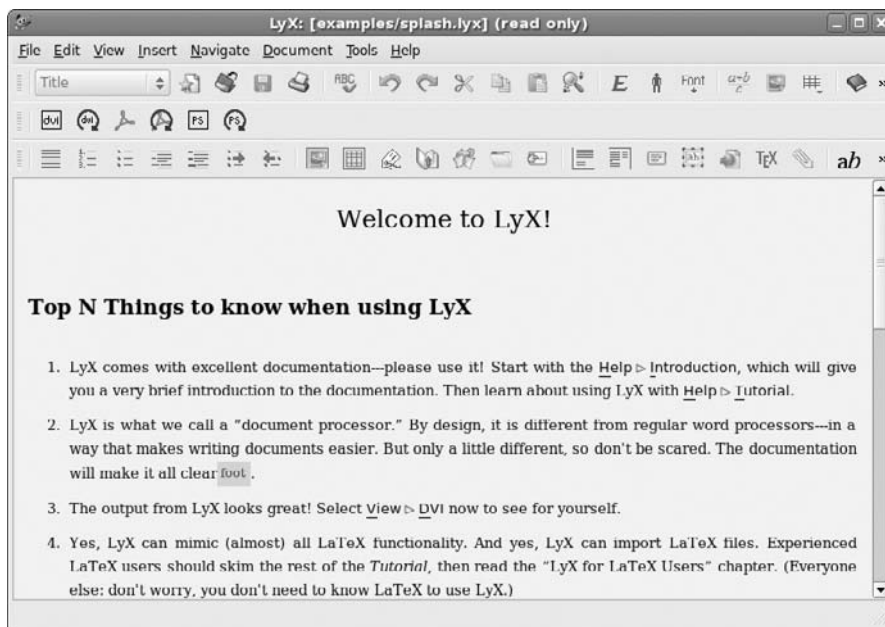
LyX: [examples/splash.lyx] (read only)

File Edit View Insert Navigate Document Tools Help

Title

dvi

Font

TEX

ab

Welcome to LyX!

Top N Things to know when using LyX

1. LyX comes with excellent documentation---please use it! Start with the Help ▷ Introduction, which will give you a very brief introduction to the documentation. Then learn about using LyX with Help ▷ Tutorial.

2. LyX is what we call a "document processor." By design, it is different from regular word processors---in a way that makes writing documents easier. But only a little different, so don't be scared. The documentation will make it all clear foot .

3. The output from LyX looks great! Select View ▷ DVI now to see for yourself.

4. Yes, LyX can mimic (almost) all LaTeX functionality. And yes, LyX can import LaTeX files. Experienced LaTeX users should skim the rest of the Tutorial, then read the "LyX for LaTeX Users" chapter. (Everyone else: don't worry, you don't need to know LaTeX to use LyX.)